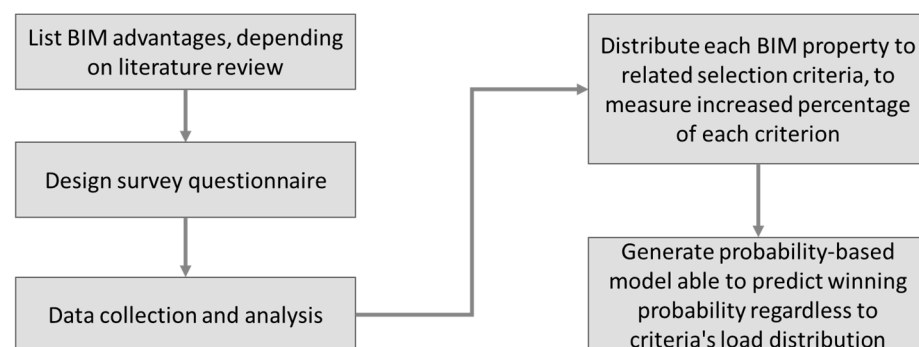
List BIM advantages, depending on literature review

Design survey questionnaire

Data collection and analysis

Distribute each BIM property to related selection criteria, to measure increased percentage of each criterion

Generate probability-based model able to predict winning probability regardless to criteria's load distribution